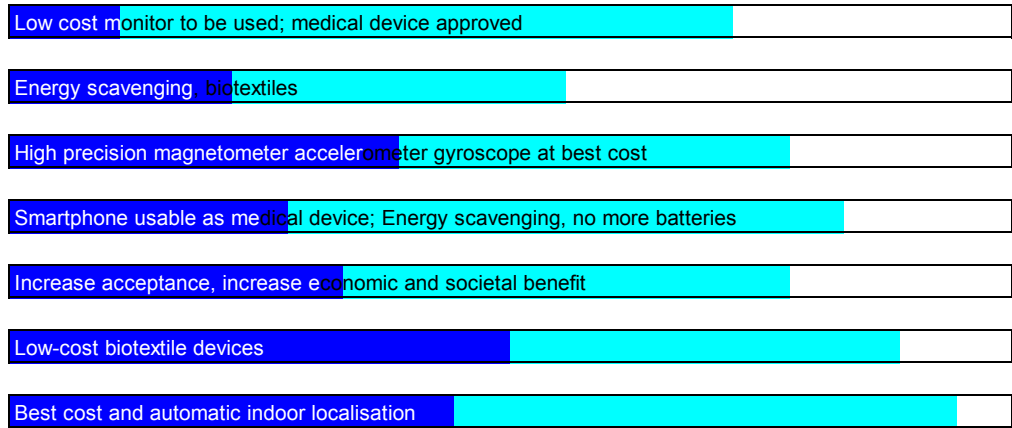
Low cost monitor to be used; medical device approved

Energy scavenging, biotextiles

High precision magnetometer accelerometer gyroscope at best cost

Smartphone usable as medical device; Energy scavenging, no more batteries

Increase acceptance, increase economic and societal benefit

Low-cost biotextile devices

Best cost and automatic indoor localisation